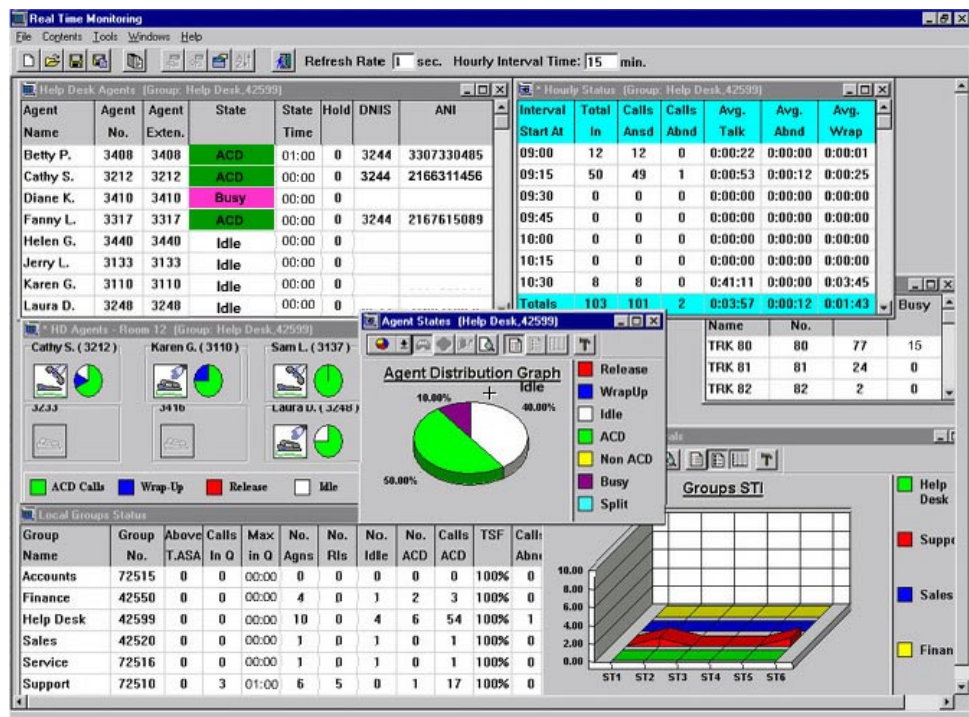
Real Time Monitoring

File Contents Tools Windows Help

Refresh Rate 1 sec. Hourly Interval Time: 15 min.

Help Desk Agents [Group: Help Desk, 42599]

| Agent Name | Agent No. | Agent Exten. | State | State Time | Hold | DNIS | ANI |
|---|---|---|---|---|---|---|---|
| Betty P. | 3408 | 3408 | ACD | 01:00 | 0 | 3244 | 3307330485 |
| Cathy S. | 3212 | 3212 | ACD | 00:00 | 0 | 3244 | 2166311456 |
| Diane K. | 3410 | 3410 | Busy | 00:00 | 0 | | |
| Fanny L. | 3317 | 3317 | ACD | 00:00 | 0 | 3244 | 2167615089 |
| Helen G. | 3440 | 3440 | Idle | 00:00 | 0 | | |
| Jerry L. | 3133 | 3133 | Idle | 00:00 | 0 | | |
| Karen G. | 3110 | 3110 | Idle | 00:00 | 0 | | |
| Laura D. | 3248 | 3248 | Idle | 00:00 | 0 | | |

Hourly Status [Group: Help Desk, 42599]

| Interval Start At | Total In | Calls Ansd | Calls Abnd | Avg. Talk | Avg. Abnd | Avg. Wrap |
|---|---|---|---|---|---|---|
| 09:00 | 12 | 12 | 0 | 0:00:22 | 0:00:00 | 0:00:01 |
| 09:15 | 50 | 49 | 1 | 0:00:53 | 0:00:12 | 0:00:25 |
| 09:30 | 0 | 0 | 0 | 0:00:00 | 0:00:00 | 0:00:00 |
| 09:45 | 0 | 0 | 0 | 0:00:00 | 0:00:00 | 0:00:00 |
| 10:00 | 0 | 0 | 0 | 0:00:00 | 0:00:00 | 0:00:00 |
| 10:15 | 0 | 0 | 0 | 0:00:00 | 0:00:00 | 0:00:00 |
| 10:30 | 8 | 8 | 0 | 0:41:11 | 0:00:00 | 0:03:45 |
| Totals | 103 | 101 | 2 | 0:03:57 | 0:00:12 | 0:01:43 |

| Name | No. | | Busy |
|---|---|---|---|
| TRK 80 | 80 | 77 | 15 |
| TRK 81 | 81 | 24 | 0 |
| TRK 82 | 82 | 2 | 0 |

HD Agents - Room 12 [Group: Help Desk, 42599]

Cathy S. (3212) Karen G. (3110) Sam L. (3137)
3233 3410 Laura D. (3248)

ACD Calls Wrap-Up Release Idle

Agent States [Help Desk, 42599]

Agent Distribution Graph

Idle 10.00% 40.00% 50.00%

Release WrapUp Idle ACD Non ACD Busy Split

Local Groups Status

| Group Name | Group No. | Above T.ASA | Calls In Q | Max in Q | No. Agns | No. Rls | No. Idle | No. ACD | Calls ACD | TSF | Calls Abn |
|---|---|---|---|---|---|---|---|---|---|---|---|
| Accounts | 72515 | 0 | 0 | 00:00 | 0 | 0 | 0 | 0 | 0 | 100% | 0 |
| Finance | 42550 | 0 | 0 | 00:00 | 4 | 0 | 1 | 2 | 3 | 100% | 0 |
| Help Desk | 42599 | 0 | 0 | 00:00 | 10 | 0 | 4 | 6 | 54 | 100% | 1 |
| Sales | 42520 | 0 | 0 | 00:00 | 1 | 0 | 1 | 0 | 1 | 100% | 0 |
| Service | 72516 | 0 | 0 | 00:00 | 1 | 0 | 1 | 0 | 1 | 100% | 0 |
| Support | 72510 | 0 | 3 | 01:00 | 6 | 5 | 0 | 1 | 17 | 100% | 0 |

Groups STI

10.00 8.00 6.00 4.00 2.00 0.00

ST1 ST2 ST3 ST4 ST5 ST6

Help Desk Supp Sales Finan